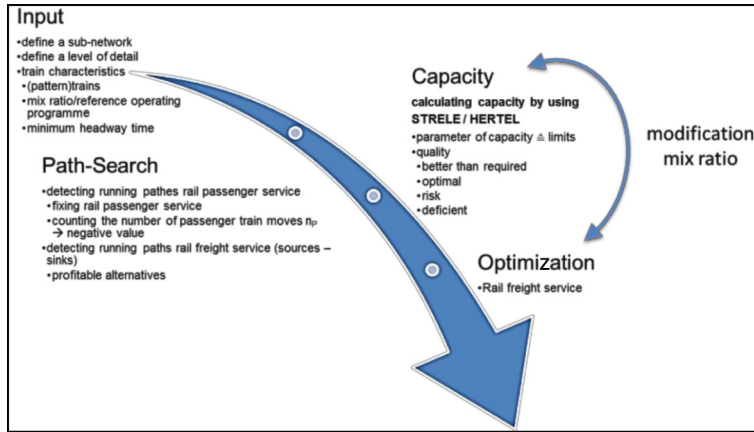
Input
•define a sub-network
•define a level of detail
•train characteristics
•(pattern)trains
•mix ratio/reference operating programme
•minimum headway time

Capacity
calculating capacity by using STRELE / HERTEL
•parameter of capacity ≙ limits
•quality
•better than required
•optimal
•risk
•deficient

modification mix ratio

Path-Search
•detecting running pathes rail passenger service
•fixing rail passenger service
•counting the number of passenger train moves $n_P$ → negative value
•detecting running paths rail freight service (sources – sinks)
•profitable alternatives

Optimization
•Rail freight service